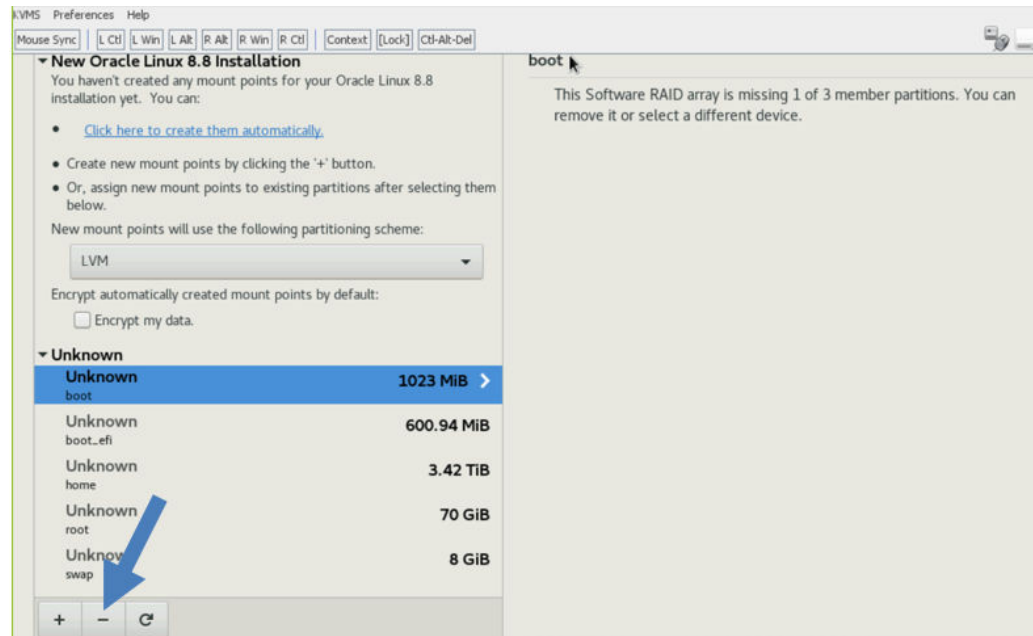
KVMS Preferences Help

Mouse Sync | L Ctl | L Win | L Alt | R Alt | R Win | R Ctl | Context | [Lock] | Ctl-Alt-Del

▾ New Oracle Linux 8.8 Installation

You haven't created any mount points for your Oracle Linux 8.8 installation yet. You can:

• Click here to create them automatically.

• Create new mount points by clicking the '+' button.

• Or, assign new mount points to existing partitions after selecting them below.

New mount points will use the following partitioning scheme:

LVM

Encrypt automatically created mount points by default:

Encrypt my data.

▾ Unknown

| | |
|---|---|
| Unknown boot | 1023 MiB |
| Unknown boot_efi | 600.94 MiB |
| Unknown home | 3.42 TiB |
| Unknown root | 70 GiB |
| Unknown swap | 8 GiB |

+ − C

boot

This Software RAID array is missing 1 of 3 member partitions. You can remove it or select a different device.